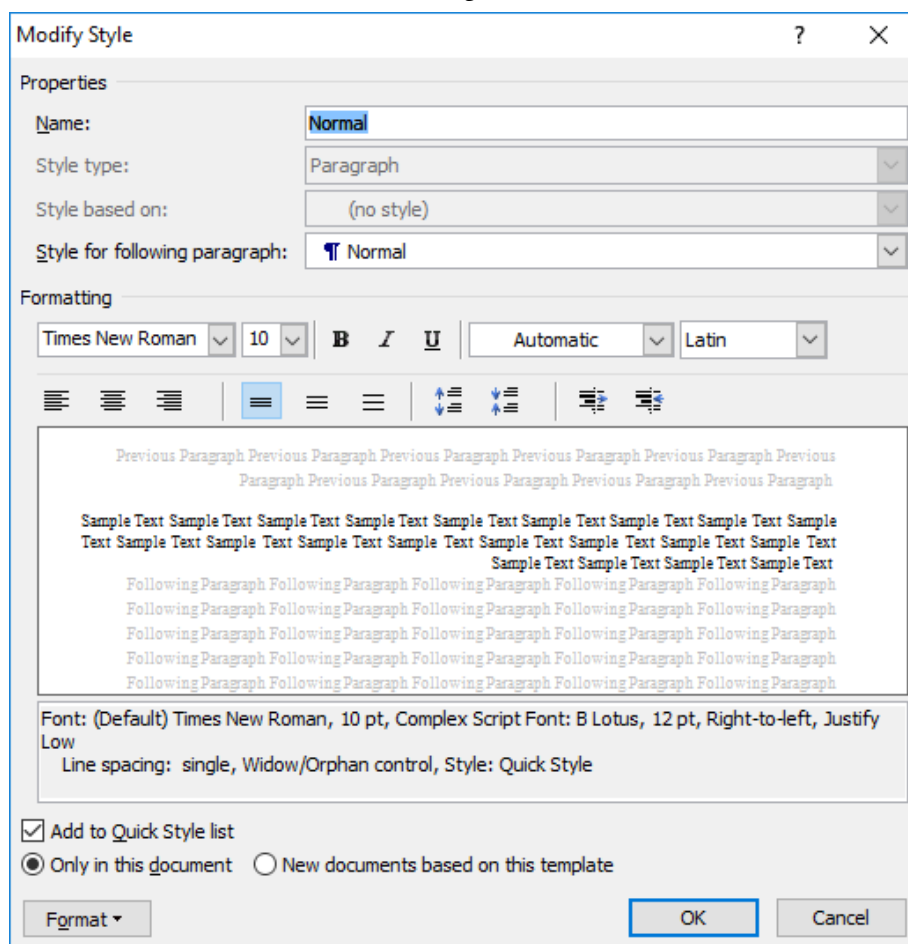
Modify Style ? ×

Properties

Name: Normal

Style type: Paragraph

Style based on: (no style)

Style for following paragraph: ¶ Normal

Formatting

Times New Roman 10 B I U Automatic Latin

Previous Paragraph Previous Paragraph Previous Paragraph Previous Paragraph Previous Paragraph Previous Paragraph Previous Paragraph Previous Paragraph Previous Paragraph Previous Paragraph

Sample Text Sample Text Sample Text Sample Text Sample Text Sample Text Sample Text Sample Text Sample Text Sample Text Sample Text Sample Text Sample Text Sample Text Sample Text Sample Text Sample Text Sample Text Sample Text Sample Text Sample Text Sample Text

Following Paragraph Following Paragraph Following Paragraph Following Paragraph Following Paragraph Following Paragraph Following Paragraph Following Paragraph Following Paragraph Following Paragraph Following Paragraph Following Paragraph Following Paragraph Following Paragraph Following Paragraph Following Paragraph Following Paragraph Following Paragraph Following Paragraph Following Paragraph Following Paragraph Following Paragraph Following Paragraph Following Paragraph Following Paragraph Following Paragraph Following Paragraph Following Paragraph Following Paragraph Following Paragraph

Font: (Default) Times New Roman, 10 pt, Complex Script Font: B Lotus, 12 pt, Right-to-left, Justify Low
Line spacing: single, Widow/Orphan control, Style: Quick Style

Add to Quick Style list

Only in this document New documents based on this template

Format ▾ OK Cancel